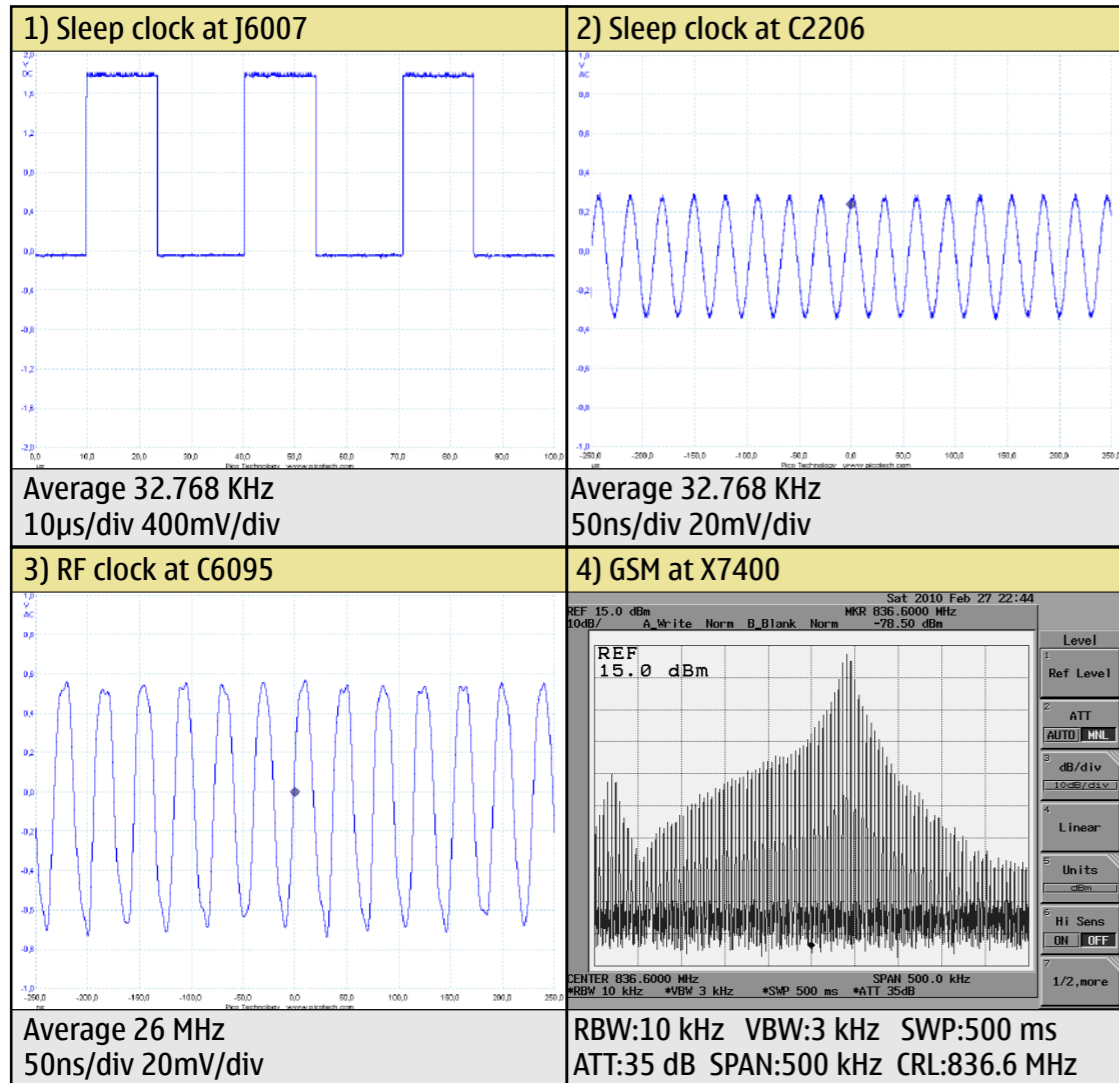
| 1) Sleep clock at J6007 | 2) Sleep clock at C2206 |
|---|---|
| 2,0 V DC 1,6 1,2 0,8 0,4 0,0 -0,4 -0,8 -1,2 -1,6 -2,0 µs 0,0 10,0 20,0 30,0 40,0 50,0 60,0 70,0 80,0 90,0 100,0 Pico Technology www.picotech.com | 1,0 V AC 0,8 0,6 0,4 0,2 0,0 -0,2 -0,4 -0,6 -0,8 -1,0 ns -250,0 -200,0 -150,0 -100,0 -50,0 0,0 50,0 100,0 150,0 200,0 250,0 Pico Technology www.picotech.com |
| Average 32.768 KHz 10µs/div 400mV/div | Average 32.768 KHz 50ns/div 20mV/div |
| 3) RF clock at C6095 | 4) GSM at X7400 |
| 1,0 V AC 0,8 0,6 0,4 0,2 0,0 -0,2 -0,4 -0,6 -0,8 -1,0 ns -250,0 -200,0 -150,0 -100,0 -50,0 0,0 50,0 100,0 150,0 200,0 250,0 Pico Technology www.picotech.com | Sat 2010 Feb 27 22:44 REF 15.0 dBm MKR 836.6000 MHz 10dB/ A_Write Norm B_Blank Norm -78.50 dBm REF 15.0 dBm CENTER 836.6000 MHz SPAN 500.0 kHz *RBW 10 kHz *VBW 3 kHz *SWP 500 ms *ATT 35dB Level 1 Ref Level 2 ATT AUTO MNL 3 dB/div 10dB/div 4 Linear 5 Units dBm 6 Hi Sens ON OFF 7 1/2,more |
| Average 26 MHz 50ns/div 20mV/div | RBW:10 kHz VBW:3 kHz SWP:500 ms ATT:35 dB SPAN:500 kHz CRL:836.6 MHz |